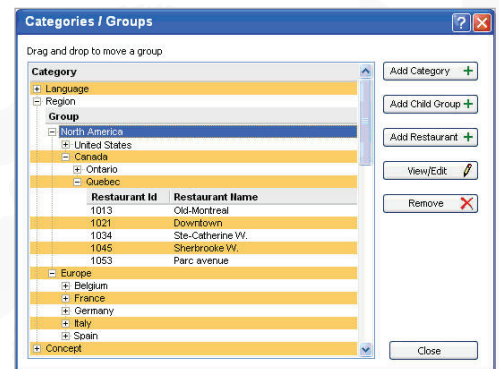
Categories / Groups

Drag and drop to move a group

Category
Language
Region
Group
North America
United States
Canada
Ontario
Quebec

| Restaurant Id | Restaurant Name |
|---|---|
| 1013 | Old-Montreal |
| 1021 | Downtown |
| 1034 | Ste-Catherine W. |
| 1045 | Sherbrooke W. |
| 1053 | Parc avenue |

Europe
Belgium
France
Germany
Italy
Spain
Concept

Add Category
Add Child Group
Add Restaurant
View/Edit
Remove
Close